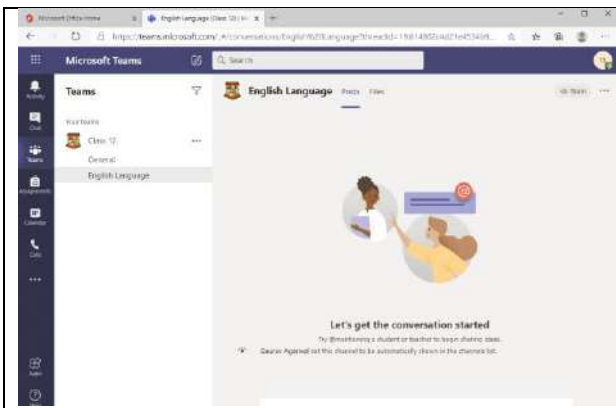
Microsoft Office Home
English Language (Class 12) | Mi
https://teams.microsoft.com/_#/conversations/English%20Language?threadId=19:014805
Microsoft Teams
Search
Activity
Chat
Teams
Assignments
Calendar
Calls
...
Apps
Help
Teams
Your teams
Class 12
...
General
English Language
English Language
Posts
Files
Team
...
Let's get the conversation started
Try @mentioning a student or teacher to begin sharing ideas.
Gaurav Agarwal set this channel to be automatically shown in the channels list.